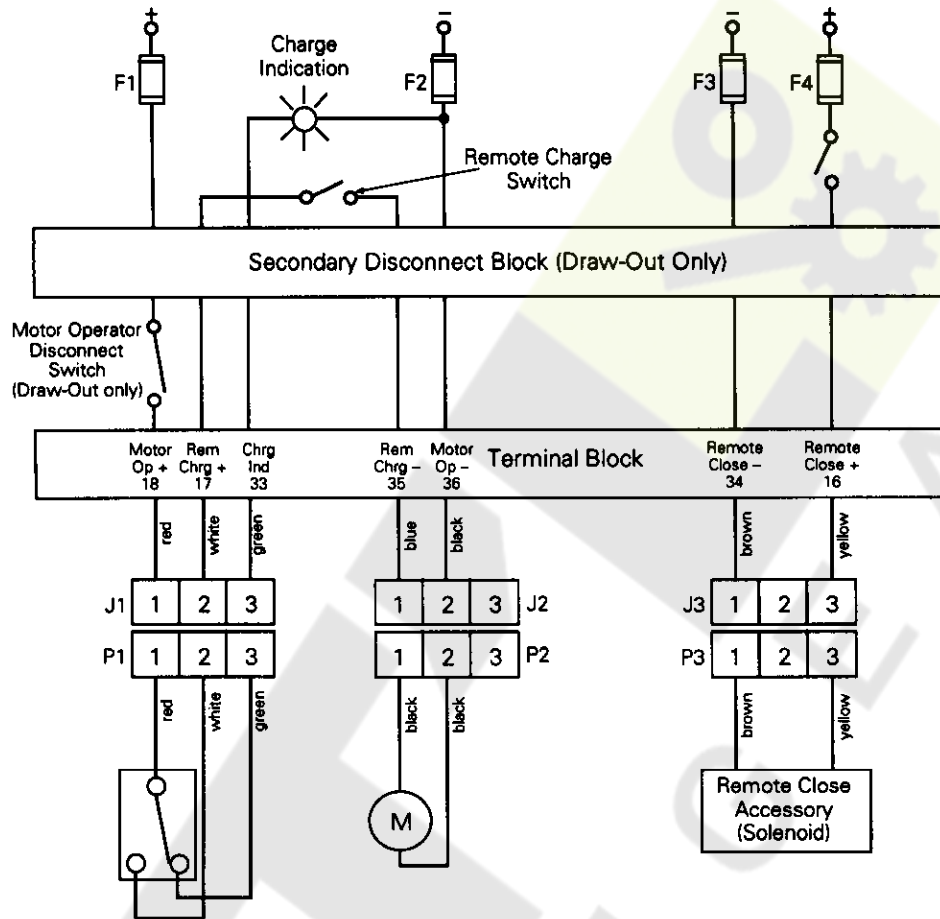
+
F1

Charge Indication

–
F2

Remote Charge Switch

–
F3

+
F4

Secondary Disconnect Block (Draw-Out Only)

Motor Operator Disconnect Switch (Draw-Out only)

Motor Op + 18

Rem Chrg + 17

Chrg Ind 33

Rem Chrg – 35

Motor Op – 36

Terminal Block

Remote Close – 34

Remote Close + 16

red
white
green
blue
black
brown
yellow

| J1 | 1 | 2 | 3 |
|---|---|---|---|
| P1 | 1 | 2 | 3 |

| 1 | 2 | 3 | J2 |
|---|---|---|---|
| 1 | 2 | 3 | P2 |

| J3 | 1 | 2 | 3 |
|---|---|---|---|
| P3 | 1 | 2 | 3 |

red
white
green
black
black
brown
yellow

M

Remote Close Accessory (Solenoid)